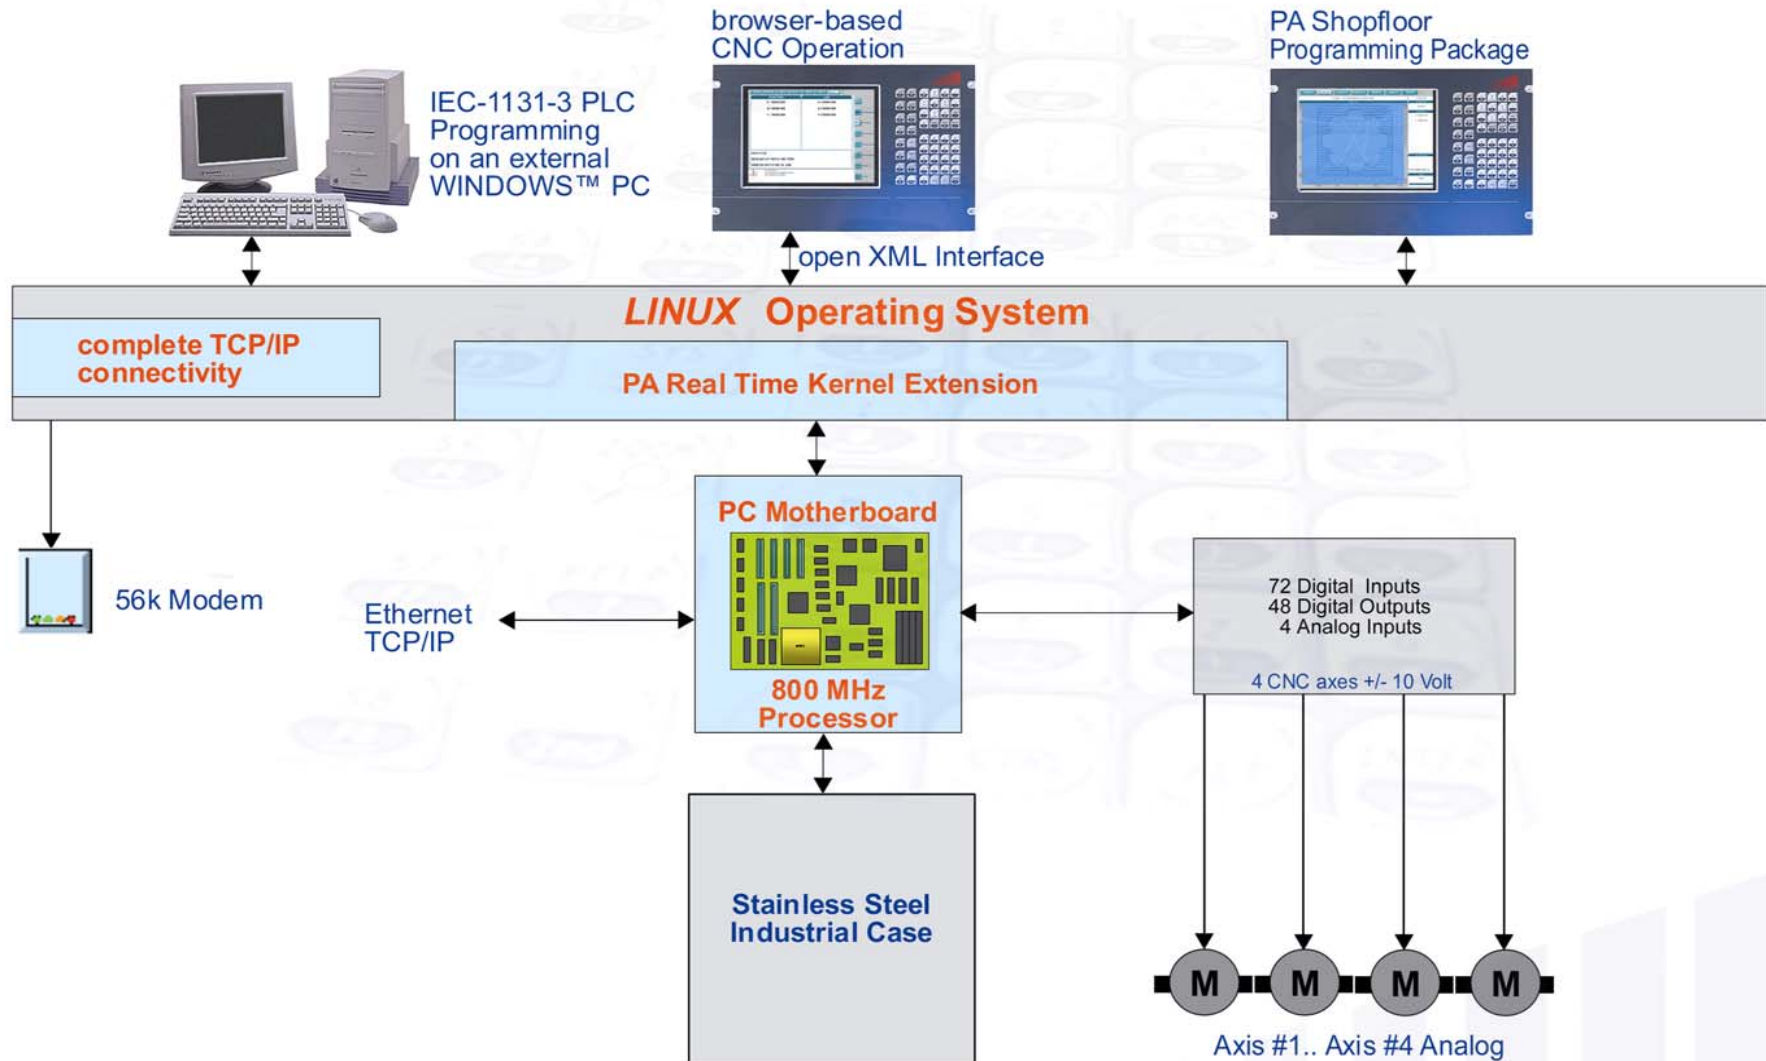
browser-based
CNC Operation

PA Shopfloor
Programming Package

IEC-1131-3 PLC
Programming
on an external
WINDOWS™ PC

open XML Interface

LINUX Operating System

complete TCP/IP
connectivity

PA Real Time Kernel Extension

PC Motherboard

56k Modem

Ethernet
TCP/IP

800 MHz
Processor

72 Digital Inputs
48 Digital Outputs
4 Analog Inputs

4 CNC axes +/- 10 Volt

Stainless Steel
Industrial Case

M M M M

Axis #1.. Axis #4 Analog